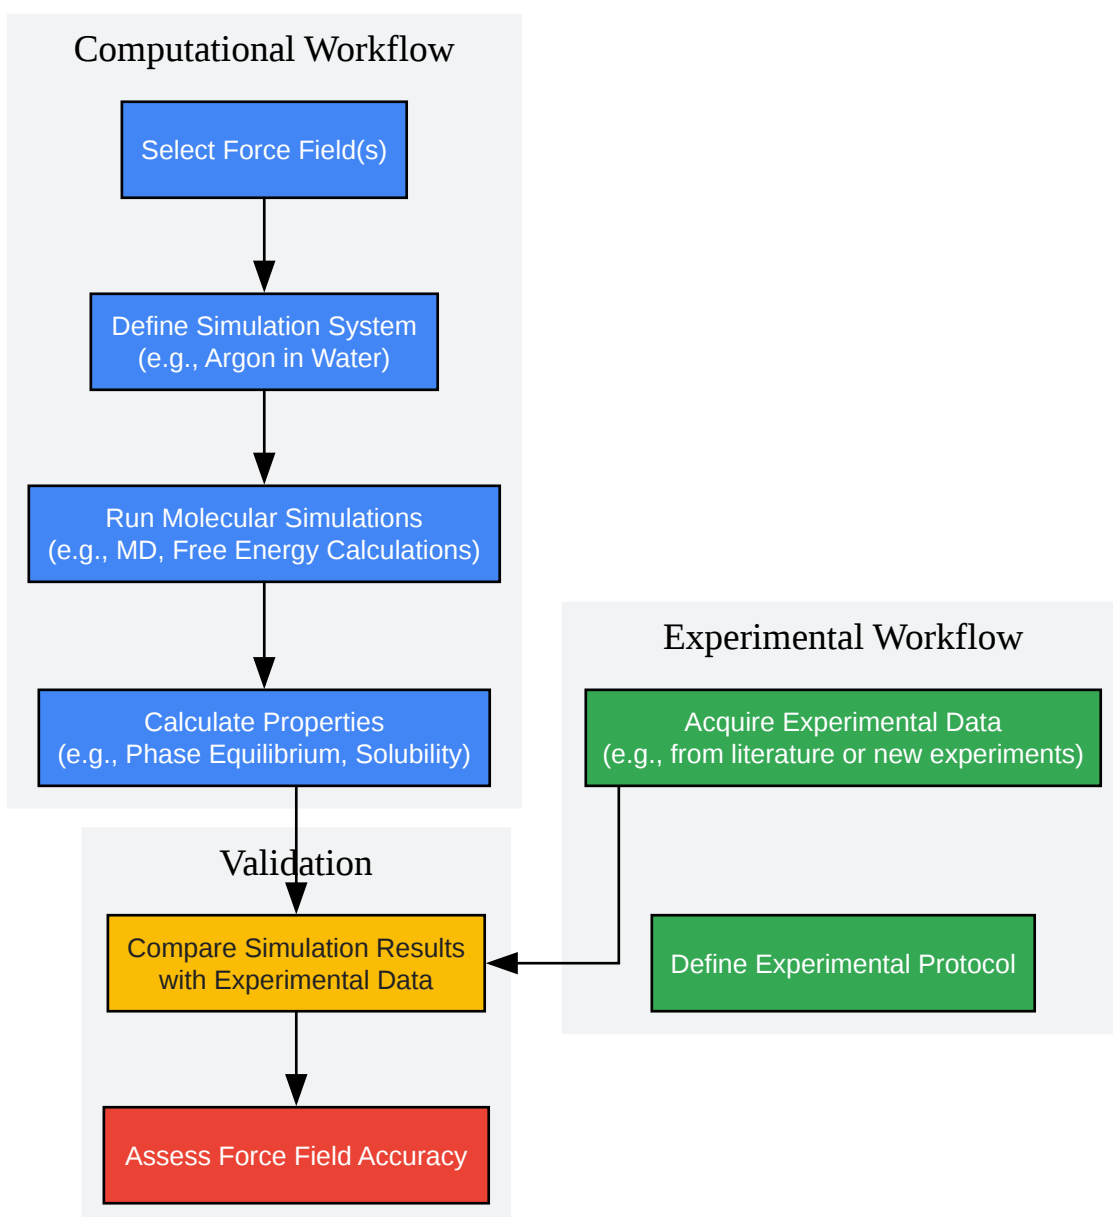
Computational Workflow

Select Force Field(s)

Define Simulation System
(e.g., Argon in Water)

Run Molecular Simulations
(e.g., MD, Free Energy Calculations)

Calculate Properties
(e.g., Phase Equilibrium, Solubility)

Experimental Workflow

Acquire Experimental Data
(e.g., from literature or new experiments)

Define Experimental Protocol

Validation

Compare Simulation Results
with Experimental Data

Assess Force Field Accuracy